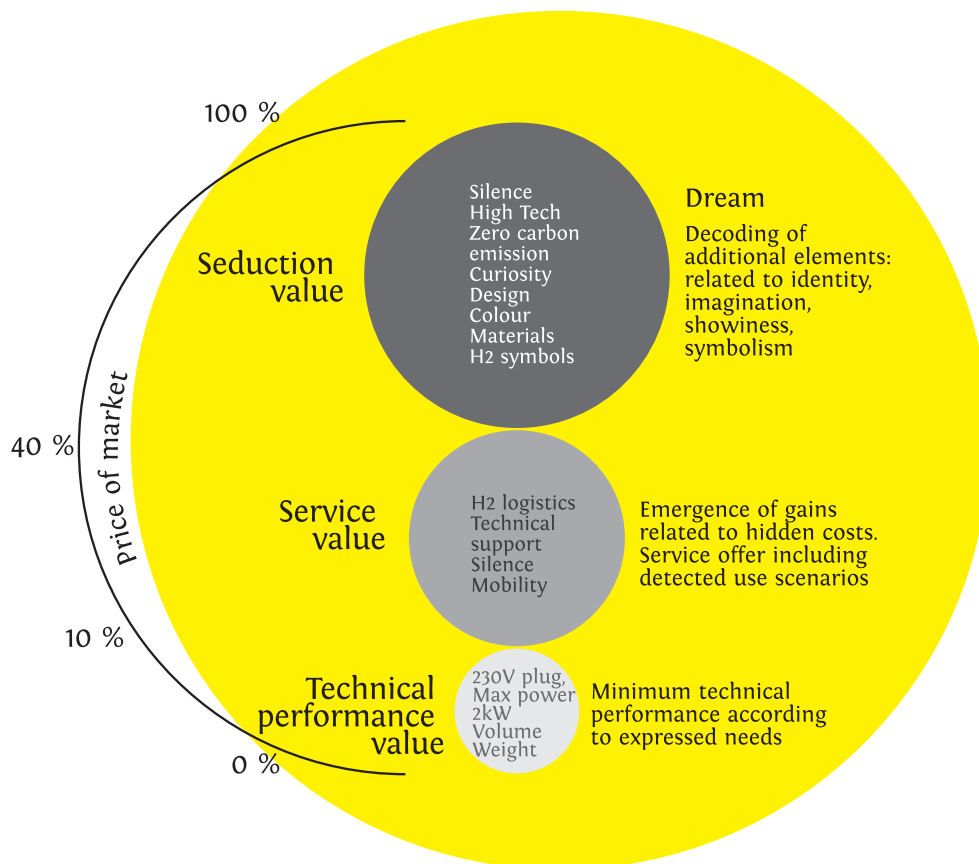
100 %

Seduction value

Silence
High Tech
Zero carbon emission
Curiosity
Design
Colour
Materials
H2 symbols

Dream

Decoding of additional elements: related to identity, imagination, showiness, symbolism

40 %

Price of market

Service value

H2 logistics
Technical support
Silence
Mobility

Emergence of gains related to hidden costs. Service offer including detected use scenarios

10 %

Technical performance value

230V plug,
Max power
2kW
Volume
Weight

Minimum technical performance according to expressed needs

0 %